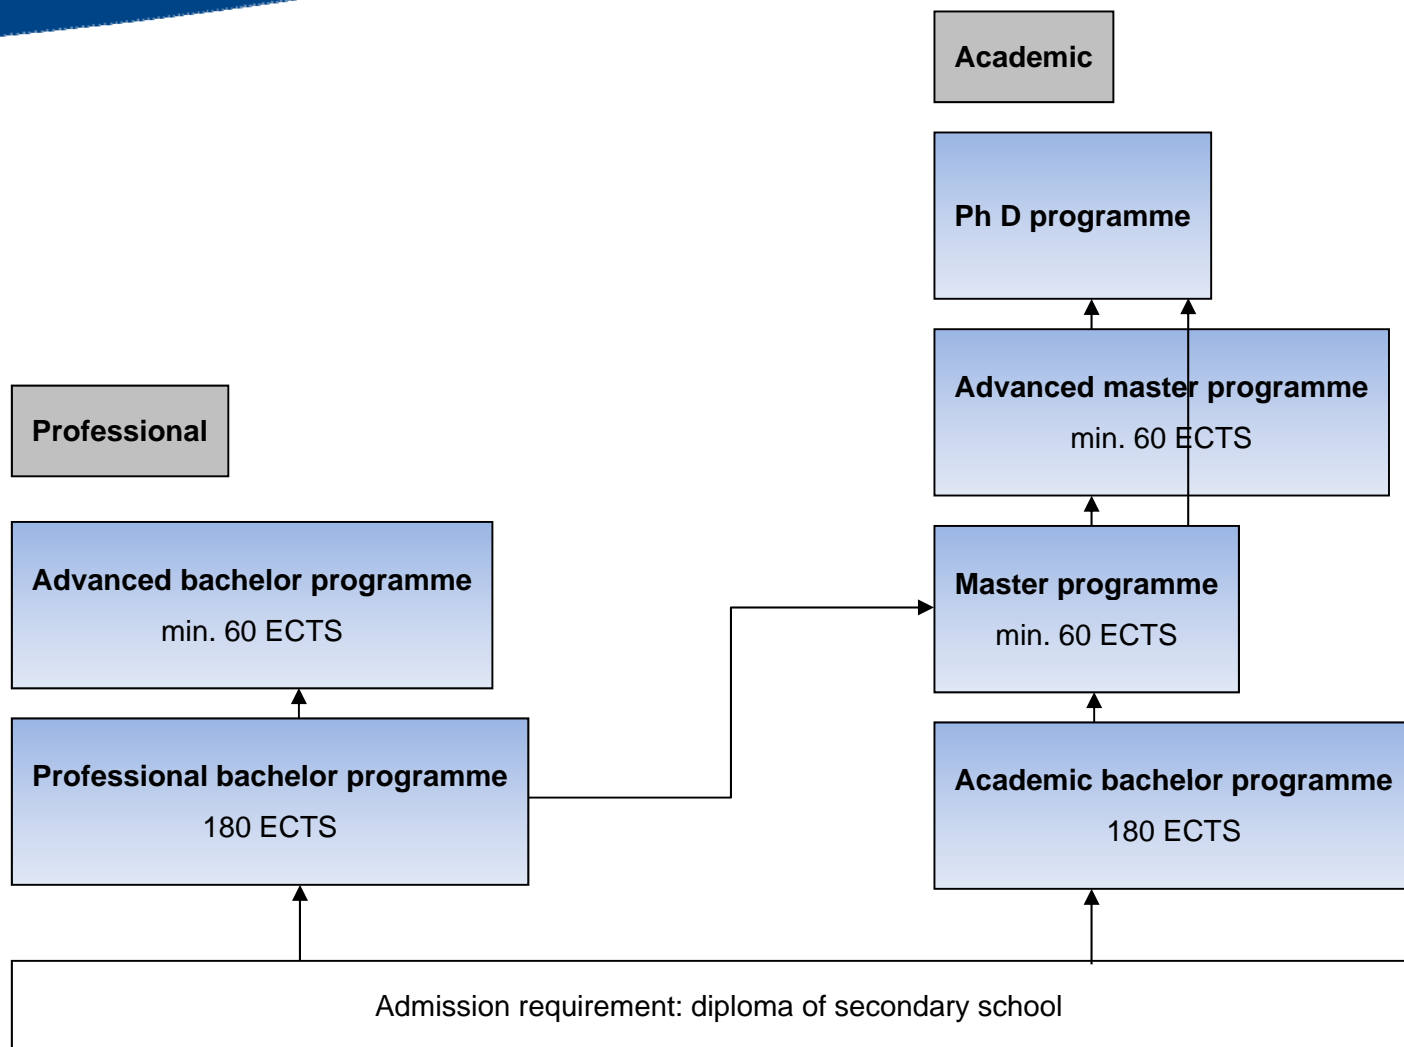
Academic

Ph D programme

Advanced master programme
min. 60 ECTS

Professional

Advanced bachelor programme
min. 60 ECTS

Master programme
min. 60 ECTS

Professional bachelor programme
180 ECTS

Academic bachelor programme
180 ECTS

Admission requirement: diploma of secondary school